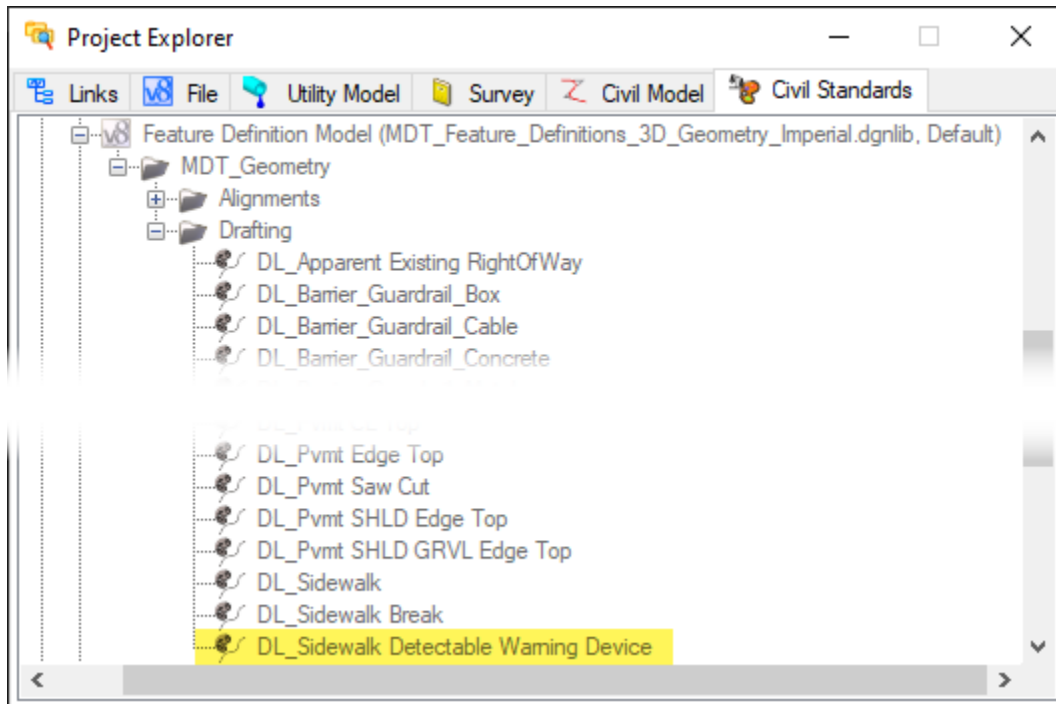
Project Explorer

Links | File | Utility Model | Survey | Civil Model | Civil Standards

Feature Definition Model (MDT_Feature_Definitions_3D_Geometry_Imperial.dgnlib, Default)
MDT_Geometry
Alignments
Drafting
DL_Apparent Existing RightOfWay
DL_Barrier_Guardrail_Box
DL_Barrier_Guardrail_Cable
DL_Barrier_Guardrail_Concrete
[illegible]
DL_Pvmt Edge Top
DL_Pvmt Saw Cut
DL_Pvmt SHLD Edge Top
DL_Pvmt SHLD GRVL Edge Top
DL_Sidewalk
DL_Sidewalk Break
DL_Sidewalk Detectable Warning Device